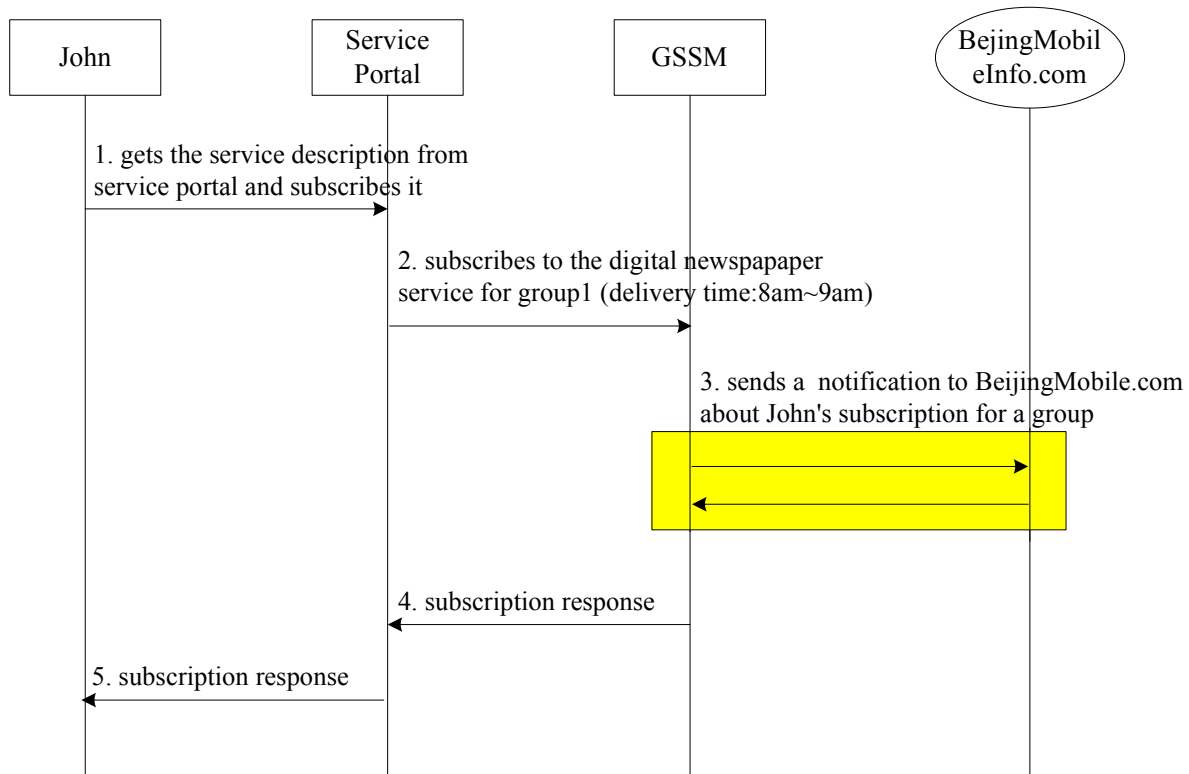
John

Service Portal

GSSM

BejingMobil eInfo.com

1. gets the service description from service portal and subscribes it

2. subscribes to the digital newspapaper service for group1 (delivery time:8am~9am)

3. sends a notification to BeijingMobile.com about John's subscription for a group

4. subscription response

5. subscription response